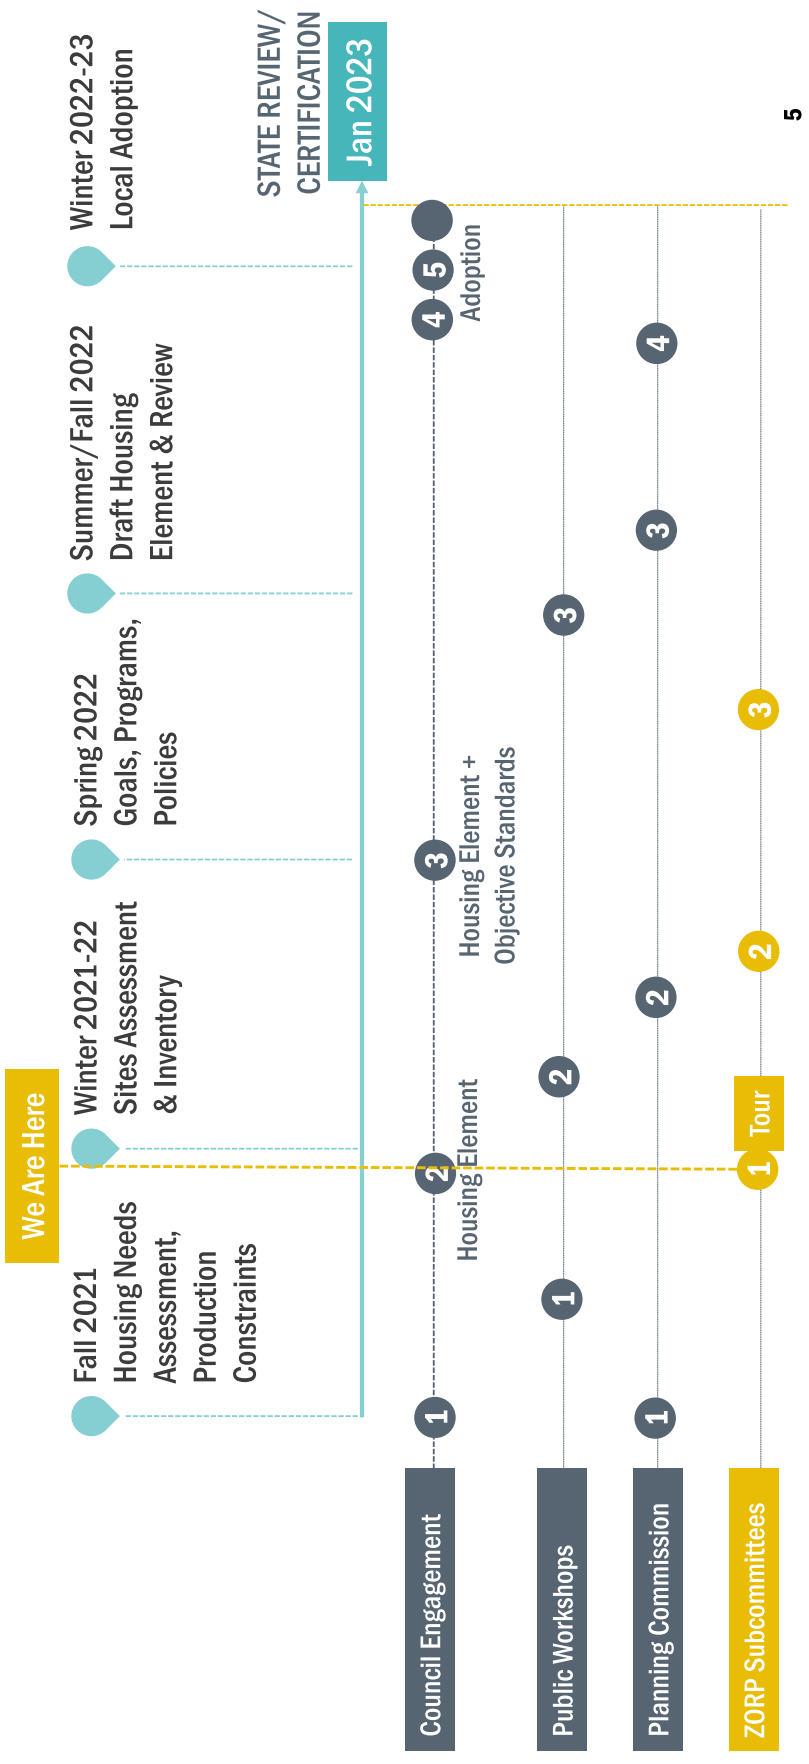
We Are Here

Fall 2021
Housing Needs Assessment, Production Constraints

Winter 2021-22
Sites Assessment & Inventory

Spring 2022
Goals, Programs, Policies

Summer/Fall 2022
Draft Housing Element & Review

Winter 2022-23
Local Adoption

STATE REVIEW/ CERTIFICATION
Jan 2023

Council Engagement
1
2 Housing Element
3 Housing Element + Objective Standards
4
5 Adoption

Public Workshops
1
2
3

Planning Commission
1
2
3
4

ZORP Subcommittees
1 Tour
2
3

5